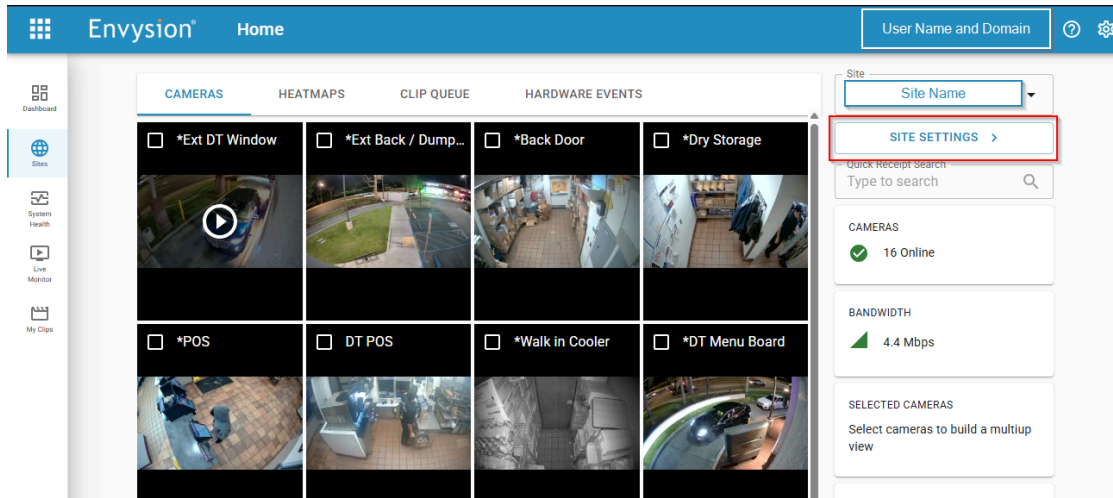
Envysion® Home

User Name and Domain

Dashboard

Sites

System Health

Live Monitor

My Clips

CAMERAS HEATMAPS CLIP QUEUE HARDWARE EVENTS

*Ext DT Window

*Ext Back / Dump...

*Back Door

*Dry Storage

*POS

DT POS

*Walk in Cooler

*DT Menu Board

Site

Site Name

SITE SETTINGS >

Quick Receipt Search

Type to search

CAMERAS

16 Online

BANDWIDTH

4.4 Mbps

SELECTED CAMERAS

Select cameras to build a multiup view